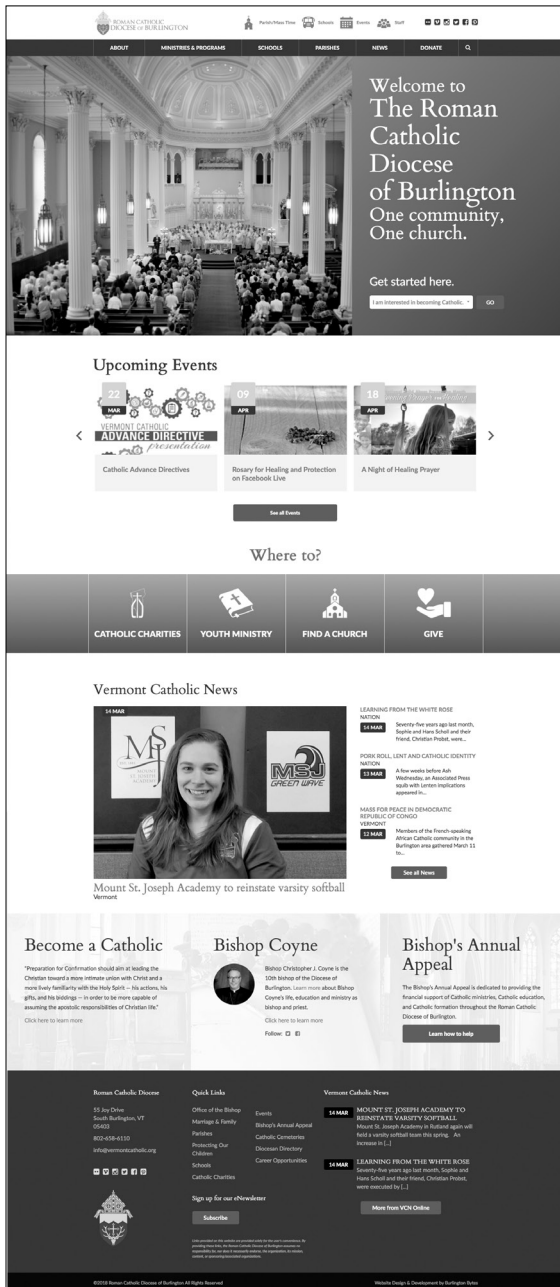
ROMAN CATHOLIC DIOCESE of BURLINGTON

Parish/Mass Time | Schools | Events | Staff

ABOUT | MINISTRIES & PROGRAMS | SCHOOLS | PARISHES | NEWS | DONATE

Welcome to The Roman Catholic Diocese of Burlington
One community, One church.

Get started here.

I am interested in becoming Catholic. | GO

Upcoming Events

22 MAR
VERMONT CATHOLIC ADVANCE DIRECTIVE presentation
Catholic Advance Directives

09 APR
Rosary for Healing and Protection on Facebook Live

18 APR
A Night of Healing Prayer

See all Events

Where to?

CATHOLIC CHARITIES | YOUTH MINISTRY | FIND A CHURCH | GIVE

Vermont Catholic News

14 MAR
MSJ GREEN WAVE
Mount St. Joseph Academy to reinstate varsity softball
Vermont

LEARNING FROM THE WHITE ROSE
NATION
14 MAR Seventy-five years ago last month, Sophie and Hans Scholl and their friend, Christian Probst, were...

PORK ROLL, LENT AND CATHOLIC IDENTITY
NATION
13 MAR A few weeks before Ash Wednesday, an Associated Press squib with Lenten implications appeared in...

MASS FOR PEACE IN DEMOCRATIC REPUBLIC OF CONGO
VERMONT
12 MAR Members of the French-speaking African Catholic community in the Burlington area gathered March 11 to...

See all News

Become a Catholic
"Preparation for Confirmation should aim at leading the Christian toward a more intimate union with Christ and a more lively familiarity with the Holy Spirit – his actions, his gifts, and his biddings – in order to be more capable of assuming the apostolic responsibilities of Christian life."
Click here to learn more

Bishop Coyne
Bishop Christopher J. Coyne is the 10th bishop of the Diocese of Burlington. Learn more about Bishop Coyne's life, education and ministry as bishop and priest.
Click here to learn more
Follow:

Bishop's Annual Appeal
The Bishop's Annual Appeal is dedicated to providing the financial support of Catholic ministries, Catholic education, and Catholic formation throughout the Roman Catholic Diocese of Burlington.
Learn how to help

Roman Catholic Diocese
55 Joy Drive
South Burlington, VT 05403
802-658-6110
info@vermontcatholic.org

Quick Links
Office of the Bishop
Marriage & Family
Parishes
Protecting Our Children
Schools
Catholic Charities
Events
Bishop's Annual Appeal
Catholic Cemeteries
Diocesan Directory
Career Opportunities

Sign up for our eNewsletter
Subscribe

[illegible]

Vermont Catholic News
14 MAR MOUNT ST. JOSEPH ACADEMY TO REINSTATE VARSITY SOFTBALL
Mount St. Joseph Academy in Rutland again will field a varsity softball team this spring. An increase in [...]
14 MAR LEARNING FROM THE WHITE ROSE
Seventy-five years ago last month, Sophie and Hans Scholl and their friend, Christian Probst, were executed by [...]
More from VCN Online

©2018 Roman Catholic Diocese of Burlington All Rights Reserved
Website Design & Development by Burlington Bytes